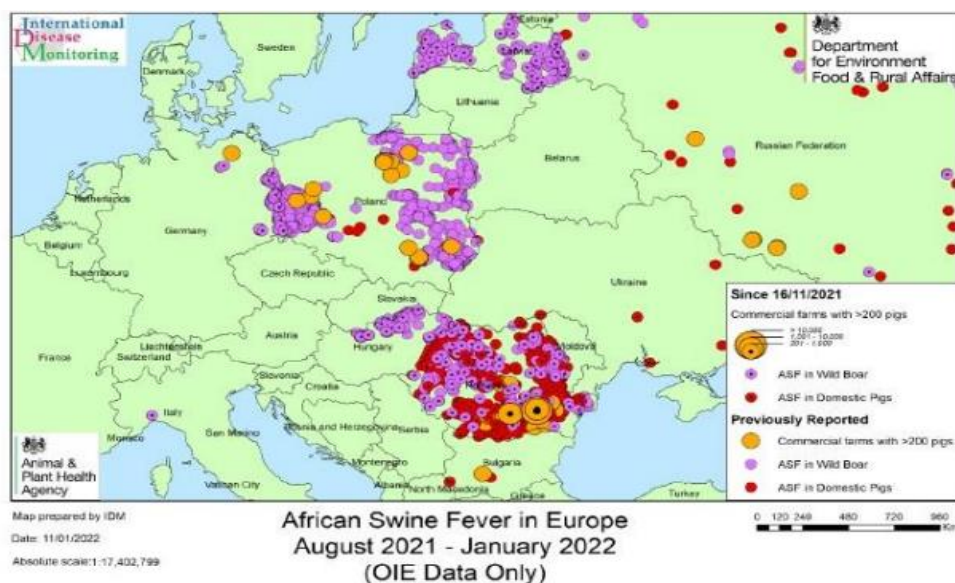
International
Disease
Monitoring

Department
for Environment
Food & Rural Affairs

Sweden
Denmark
Estonia
Latvia
Lithuania
Russian Federation
Belarus
Netherlands
Germany
Poland
Belgium
Luxembourg
Czech Republic
Ukraine
Slovakia
France
Liechtenstein
Switzerland
Austria
Hungary
Moldova
Slovenia
Croatia
Romania
Italy
Monaco
San Marino
Bosnia and Herzegovina
Serbia
Montenegro
Bulgaria
Vatican City
Albania
North Macedonia
Greece
Turkey

Since 16/11/2021
Commercial farms with >200 pigs
> 10,000
1,001 - 10,000
201 - 1,000
ASF in Wild Boar
ASF in Domestic Pigs
Previously Reported
Commercial farms with >200 pigs
ASF in Wild Boar
ASF in Domestic Pigs

Animal &
Plant Health
Agency

Map prepared by IDM
Date: 11/01/2022
Absolute scale:1:17,402,799

African Swine Fever in Europe
August 2021 - January 2022
(OIE Data Only)

0 120 240 480 720 960
Km